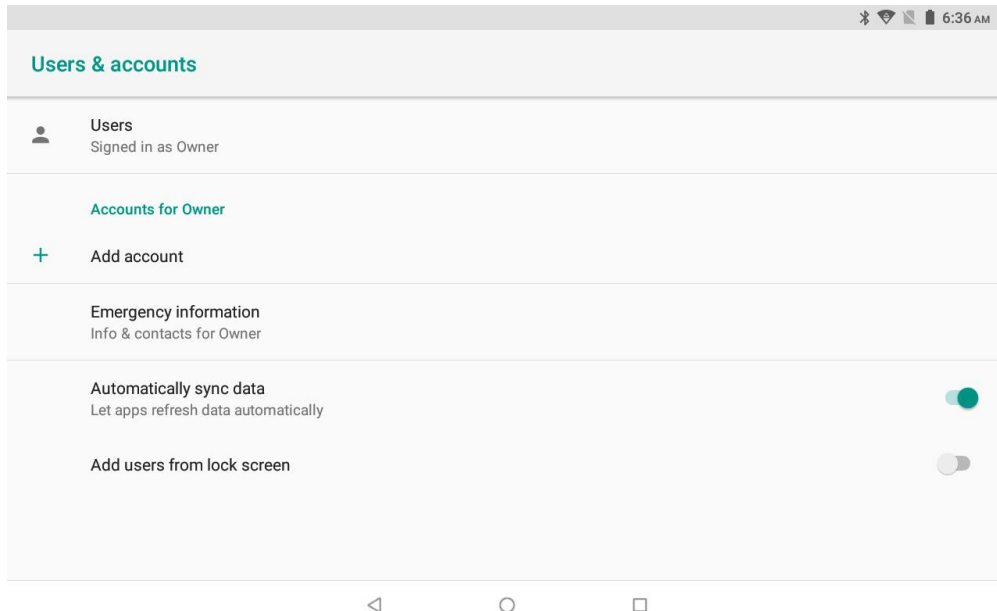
6:36 AM

Users & accounts

Users
Signed in as Owner

Accounts for Owner

+ Add account

Emergency information
Info & contacts for Owner

Automatically sync data
Let apps refresh data automatically

Add users from lock screen